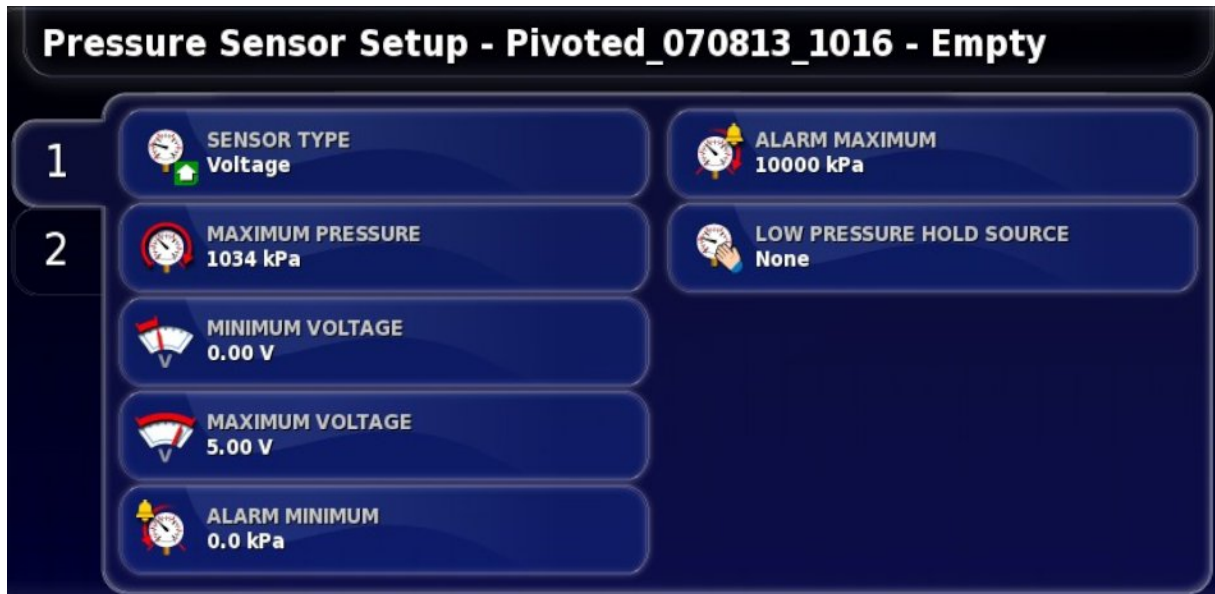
Pressure Sensor Setup - Pivoted_070813_1016 - Empty

1

2

SENSOR TYPE
Voltage

MAXIMUM PRESSURE
1034 kPa

MINIMUM VOLTAGE
0.00 V

MAXIMUM VOLTAGE
5.00 V

ALARM MINIMUM
0.0 kPa

ALARM MAXIMUM
10000 kPa

LOW PRESSURE HOLD SOURCE
None